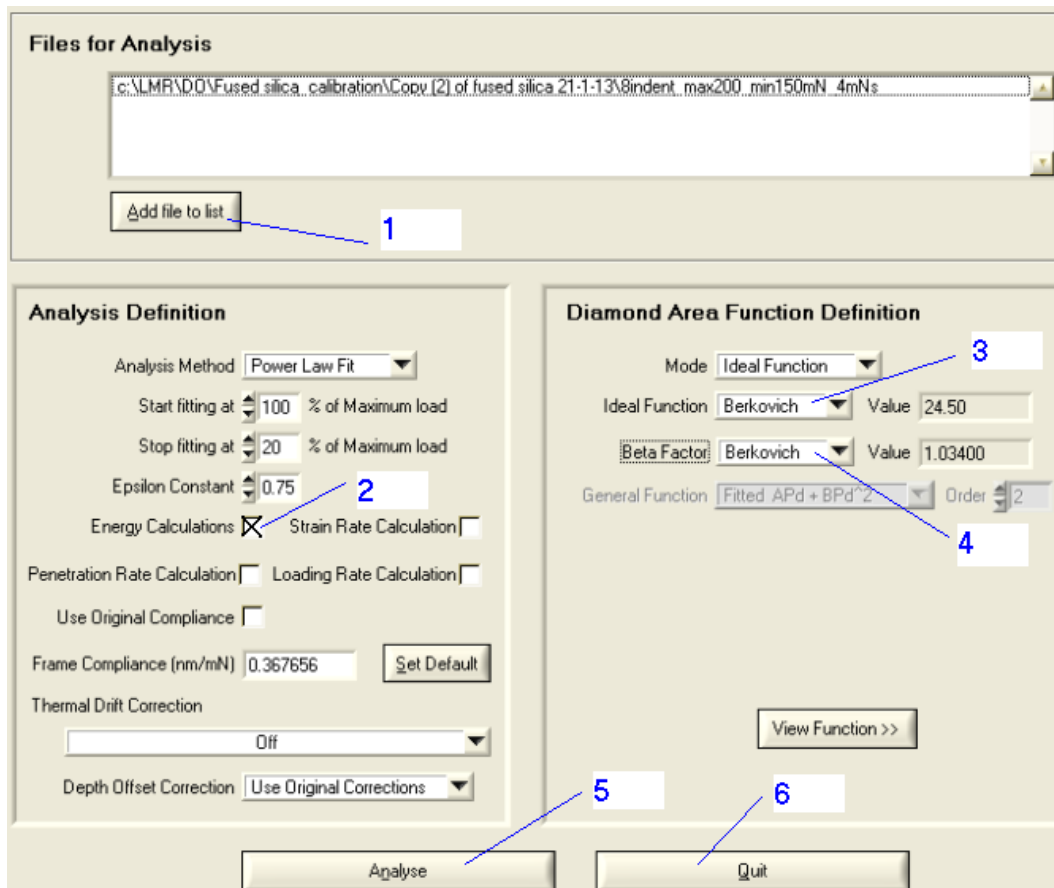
Files for Analysis

c:\LMR\DO\Fused silica_calibration\Copy (2) of fused silica 21-1-13\8indent_max200_min150mN_4mNs

Add file to list

1

Analysis Definition

Analysis Method Power Law Fit

Start fitting at 100 % of Maximum load

Stop fitting at 20 % of Maximum load

Epsilon Constant 0.75

2

Energy Calculations Strain Rate Calculation

Penetration Rate Calculation Loading Rate Calculation

Use Original Compliance

Frame Compliance (nm/mN) 0.367656 Set Default

Thermal Drift Correction

Off

Depth Offset Correction Use Original Corrections

Diamond Area Function Definition

3

Mode Ideal Function

Ideal Function Berkovich Value 24.50

Beta Factor Berkovich Value 1.03400

General Function Fitted APd + BPd^2 Order 2

4

View Function >>

5

6

Analyse

Quit